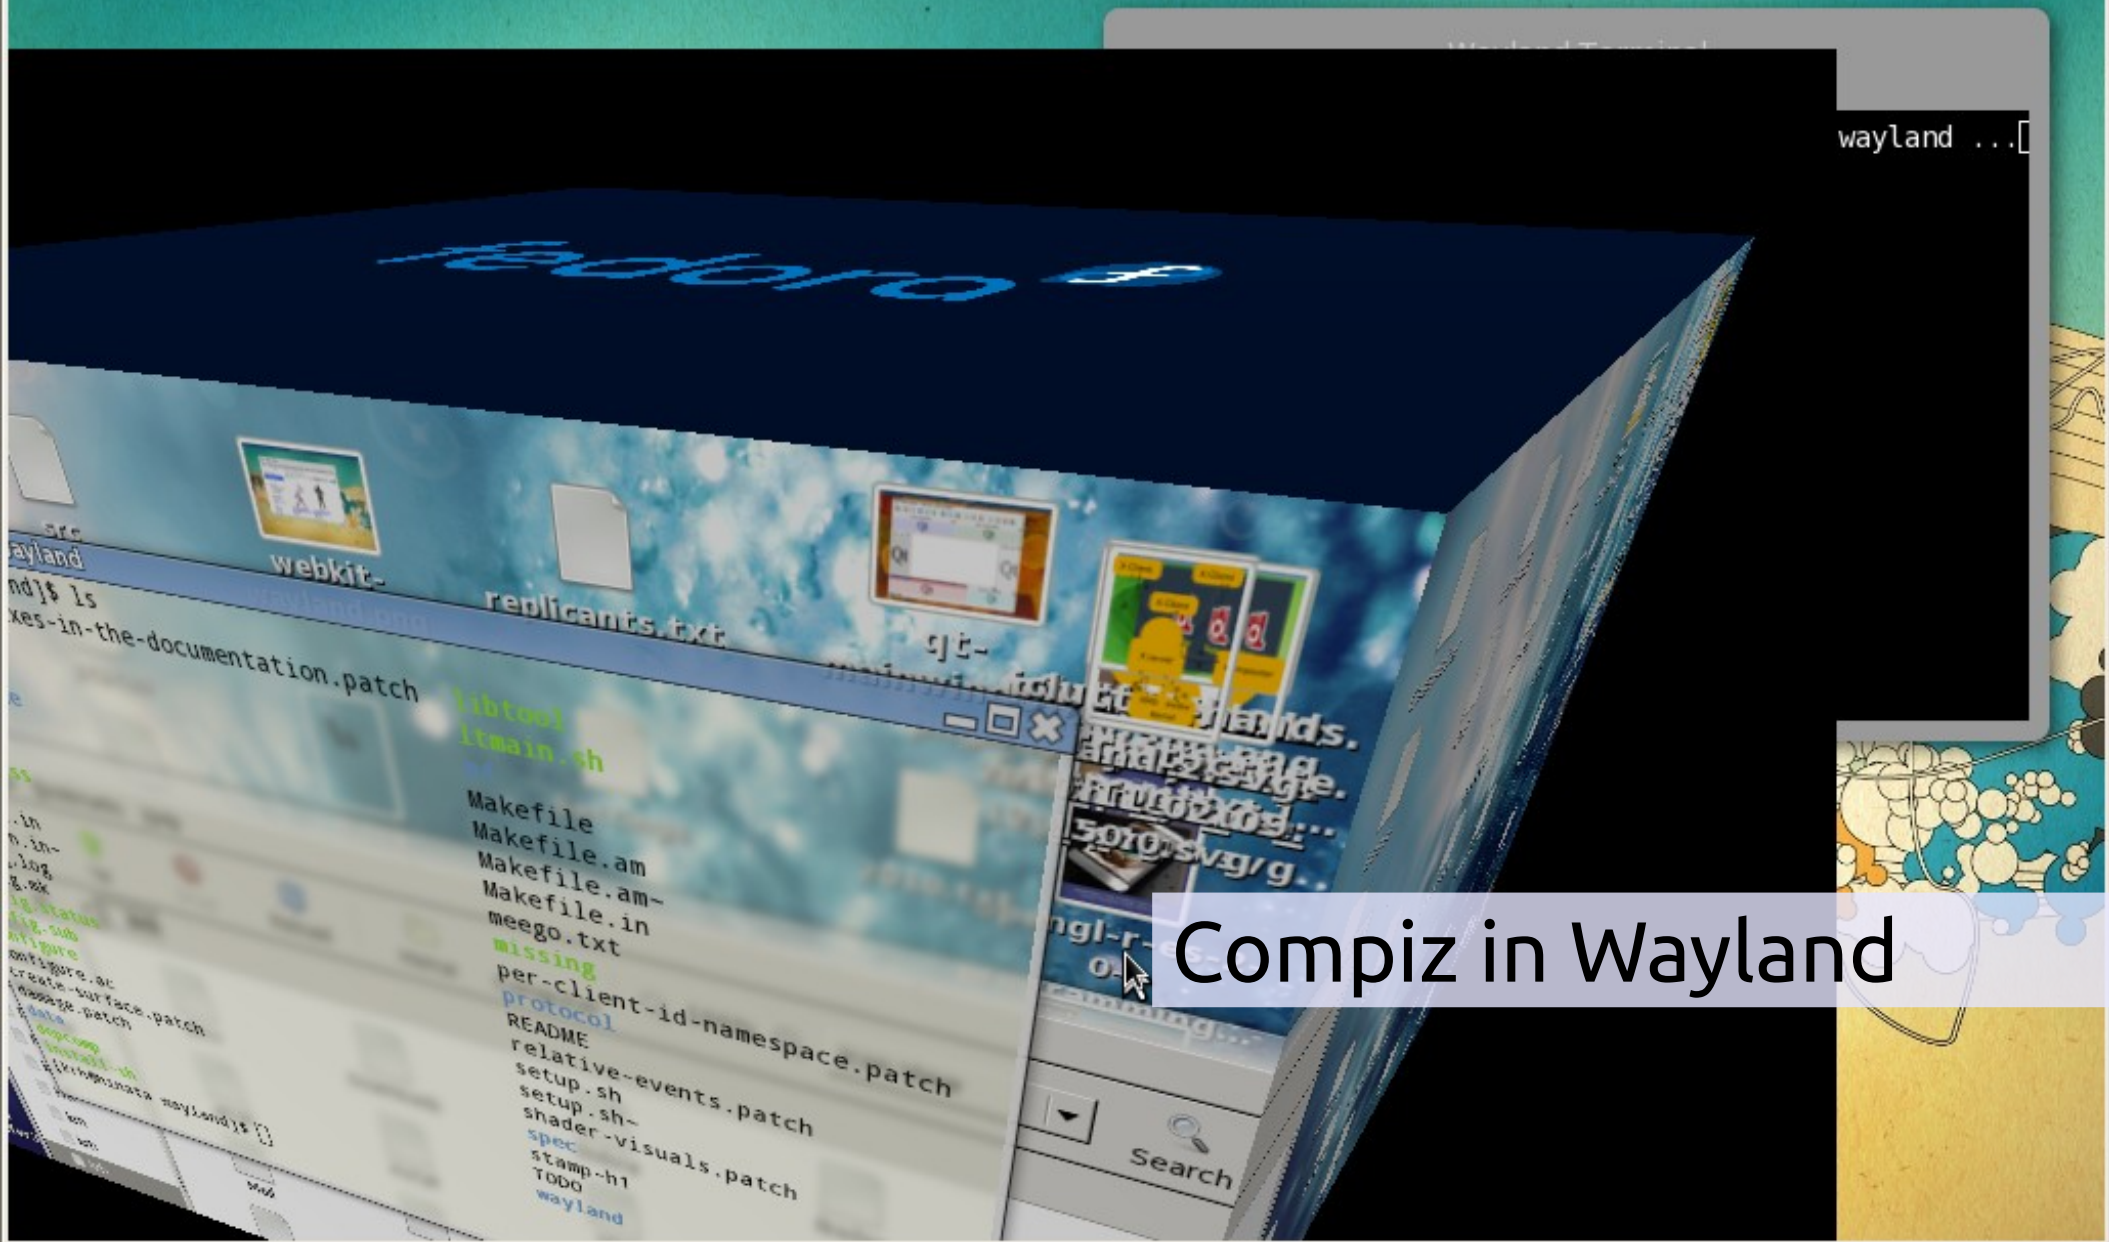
wayland ...[

fedora

src

webkit-

replicants.txt

qt-

ayland

nd]$ ls

xes-in-the-documentation.patch

libtool

ltmain.sh

Makefile

Makefile.am

Makefile.am~

Makefile.in

meego.txt

missing

per-client-id-namespace.patch

protocol

README

relative-events.patch

setup.sh

setup.sh~

shader-visuals.patch

spec

stamp-h1

TODO

wayland

.in

.in~

.log

.mk

onfigure.ac

create-surface.patch

Search

Compiz in Wayland